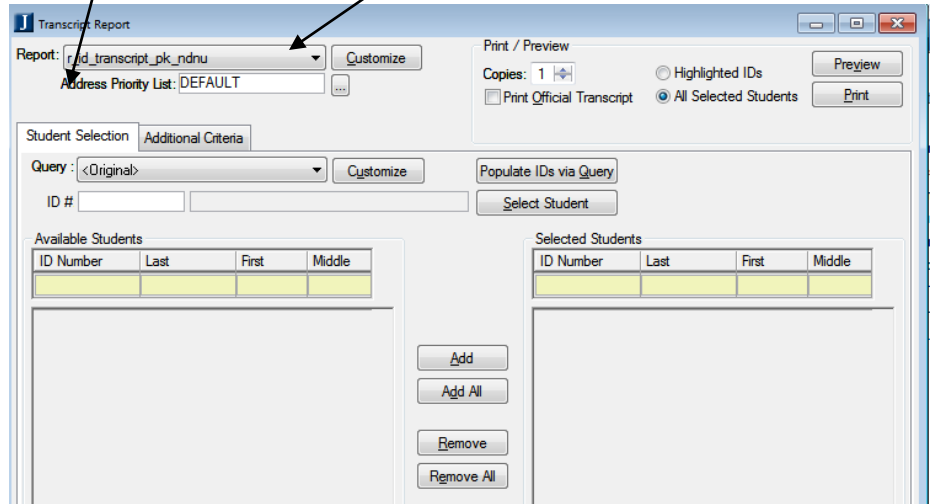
J Transcript Report

Report: rnd_transcript_pk_ndnu
Customize
Address Priority List: DEFAULT
...

Print / Preview
Copies: 1
Print Official Transcript
Highlighted IDs
All Selected Students
Preview
Print

Student Selection
Additional Criteria

Query : <Original>
Customize
Populate IDs via Query
ID #
Select Student

Available Students

| ID Number | Last | First | Middle |
|---|---|---|---|
| | | | |

Add
Add All
Remove
Remove All

Selected Students

| ID Number | Last | First | Middle |
|---|---|---|---|
| | | | |